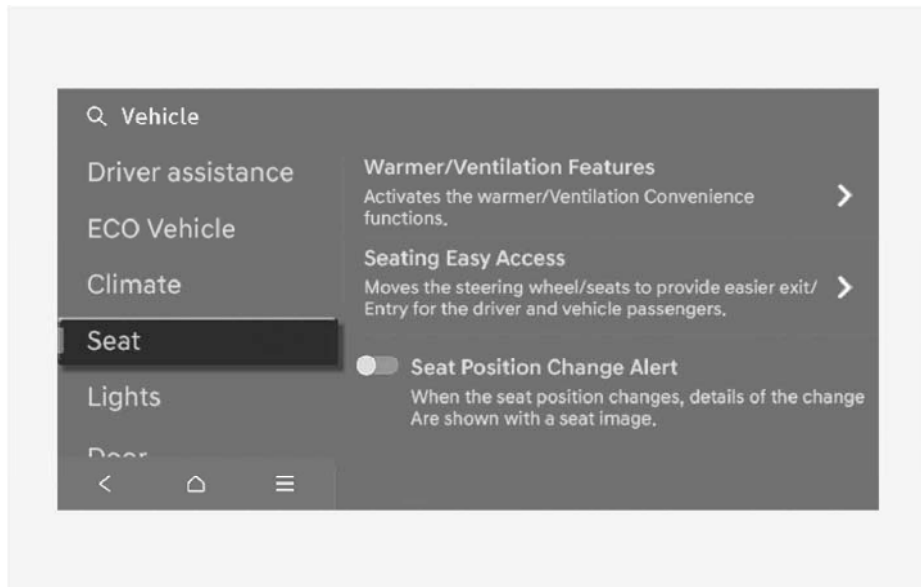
Vehicle

Driver assistance

ECO Vehicle

Climate

Seat

Lights

Door

Warmer/Ventilation Features

Activates the warmer/Ventilation Convenience functions.

Seating Easy Access

Moves the steering wheel/seats to provide easier exit/ Entry for the driver and vehicle passengers.

Seat Position Change Alert

When the seat position changes, details of the change Are shown with a seat image.